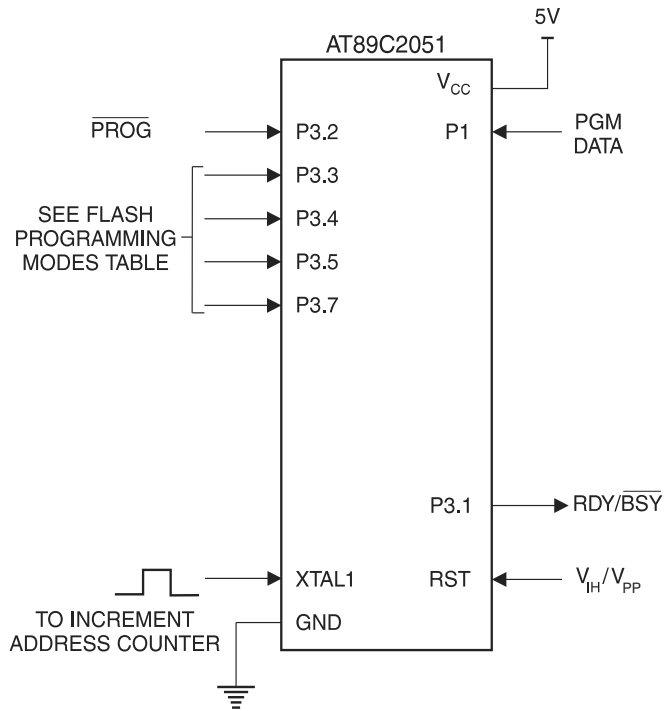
5V

AT89C2051

$V_{CC}$

$\overline{PROG}$

P3.2

P1

PGM DATA

P3.3

SEE FLASH PROGRAMMING MODES TABLE

P3.4

P3.5

P3.7

P3.1

RDY/$\overline{BSY}$

XTAL1

RST

$V_{IH}/V_{PP}$

TO INCREMENT ADDRESS COUNTER

GND